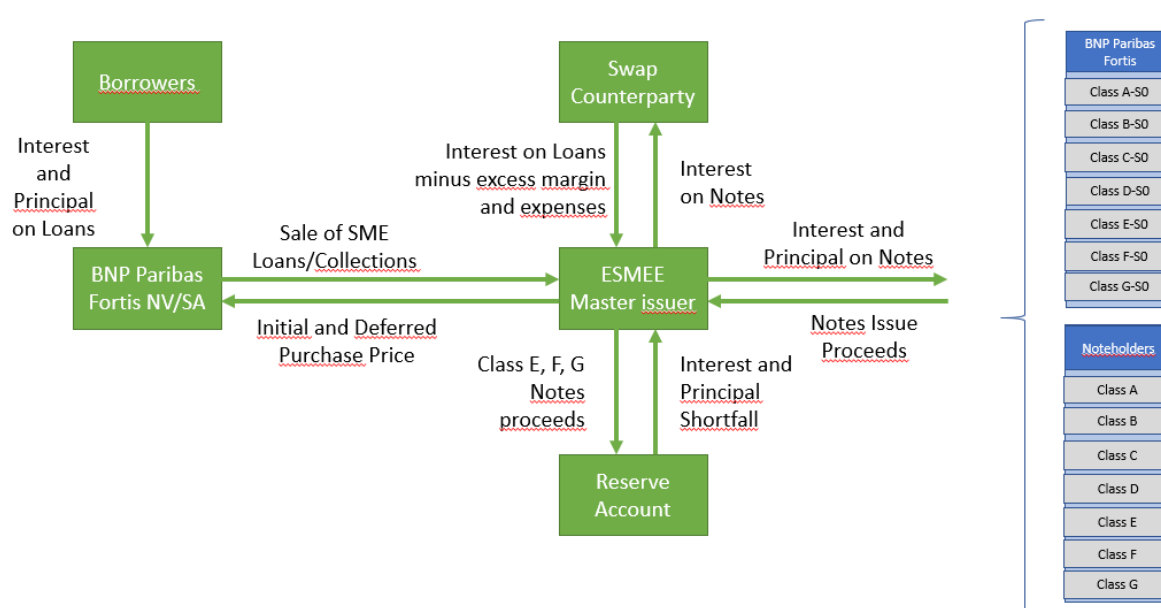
Borrowers

Interest and Principal on Loans

BNP Paribas Fortis NV/SA

Sale of SME Loans/Collections

Initial and Deferred Purchase Price

Swap Counterparty

Interest on Loans minus excess margin and expenses

Interest on Notes

ESMEE Master issuer

Interest and Principal on Notes

Notes Issue Proceeds

Class E, F, G Notes proceeds

Interest and Principal Shortfall

Reserve Account

BNP Paribas Fortis

Class A-S0

Class B-S0

Class C-S0

Class D-S0

Class E-S0

Class F-S0

Class G-S0

Noteholders

Class A

Class B

Class C

Class D

Class E

Class F

Class G